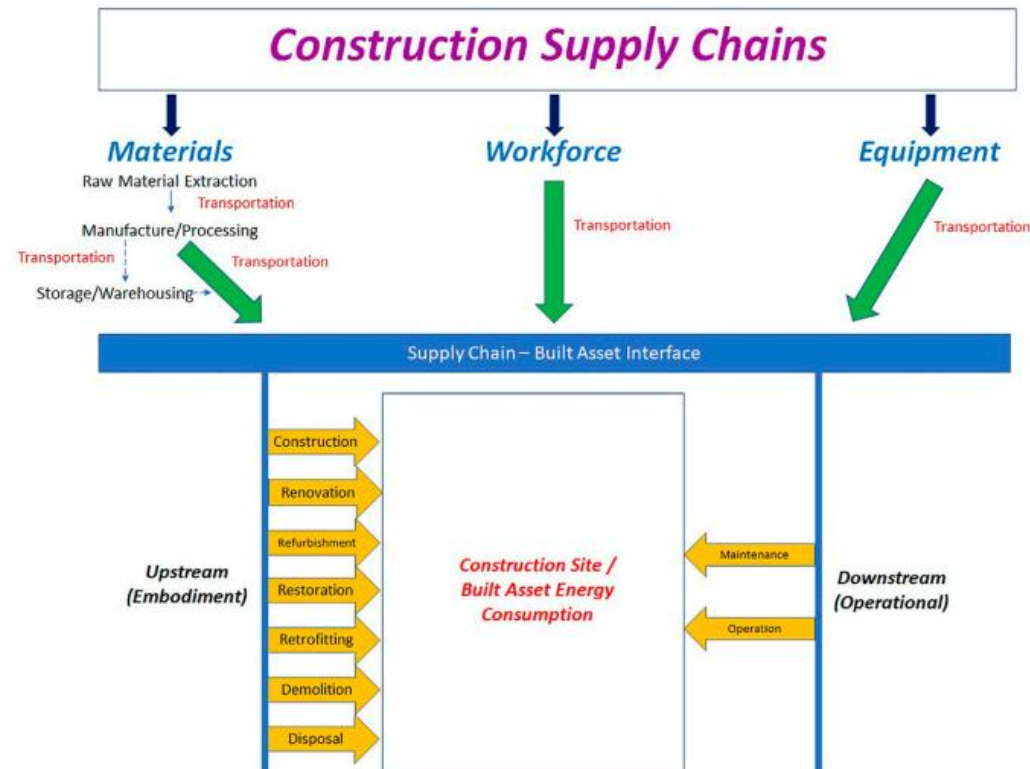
Construction Supply Chains

Materials

Raw Material Extraction

Transportation

Manufacture/Processing

Transportation

Transportation

Storage/Warehousing

Workforce

Transportation

Equipment

Transportation

Supply Chain – Built Asset Interface

Construction

Renovation

Refurbishment

Restoration

Retrofitting

Demolition

Disposal

Upstream (Embodiment)

Construction Site / Built Asset Energy Consumption

Maintenance

Operation

Downstream (Operational)